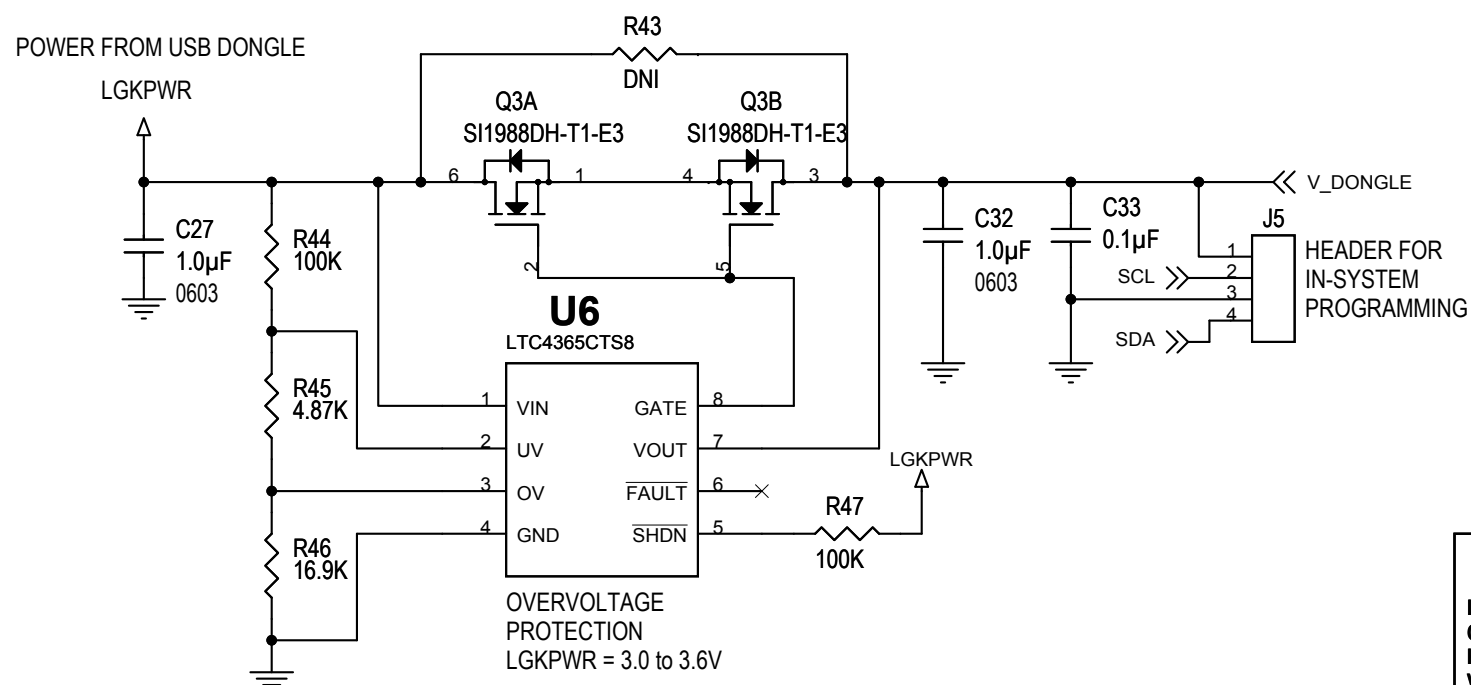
POWER FROM USB DONGLE

LGKPWR

R43
DNI

Q3A
SI1988DH-T1-E3

Q3B
SI1988DH-T1-E3

6 1 4 3

V_DONGLE

C27
1.0µF
0603

R44
100K

2 5

C32
1.0µF
0603

C33
0.1µF

J5

1
2
3
4

SCL

SDA

HEADER FOR
IN-SYSTEM
PROGRAMMING

U6
LTC4365CTS8

R45
4.87K

1 VIN GATE 8
2 UV VOUT 7
3 OV $\overline{FAULT}$ 6
4 GND $\overline{SHDN}$ 5

LGKPWR

R47
100K

R46
16.9K

OVERVOLTAGE
PROTECTION
LGKPWR = 3.0 to 3.6V